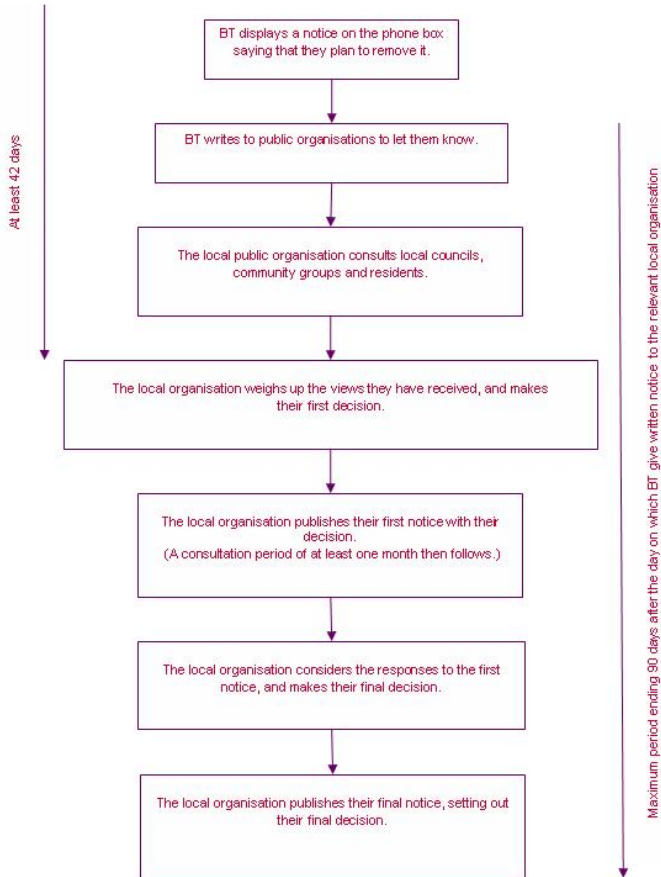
At least 42 days

BT displays a notice on the phone box saying that they plan to remove it.

BT writes to public organisations to let them know.

The local public organisation consults local councils, community groups and residents.

The local organisation weighs up the views they have received, and makes their first decision.

The local organisation publishes their first notice with their decision.
(A consultation period of at least one month then follows.)

The local organisation considers the responses to the first notice, and makes their final decision.

The local organisation publishes their final notice, setting out their final decision.

Maximum period ending 90 days after the day on which BT give written notice to the relevant local organisation